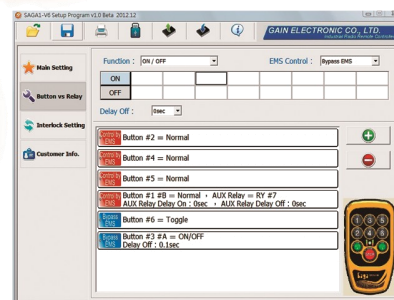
SAGA1-V6 Setup Program v1.0 Beta 2012.12

GAIN ELECTRONIC CO., LTD.

Main Setting

Button vs Relay

Interlock Setting

Customer Info.

Function : ON / OFF

EMS Control : Bypass EMS

ON

OFF

Delay Off : 0sec

Controlled EMS Button #2 = Normal

Controlled EMS Button #4 = Normal

Controlled EMS Button #5 = Normal

Controlled EMS Button #1 #B = Normal , AUX Relay = RY #7
AUX Relay Delay On : 0sec , AUX Relay Delay Off : 0sec

Bypass EMS Button #6 = Toggle

Bypass EMS Button #3 #A = ON/OFF
Delay Off : 0.1sec